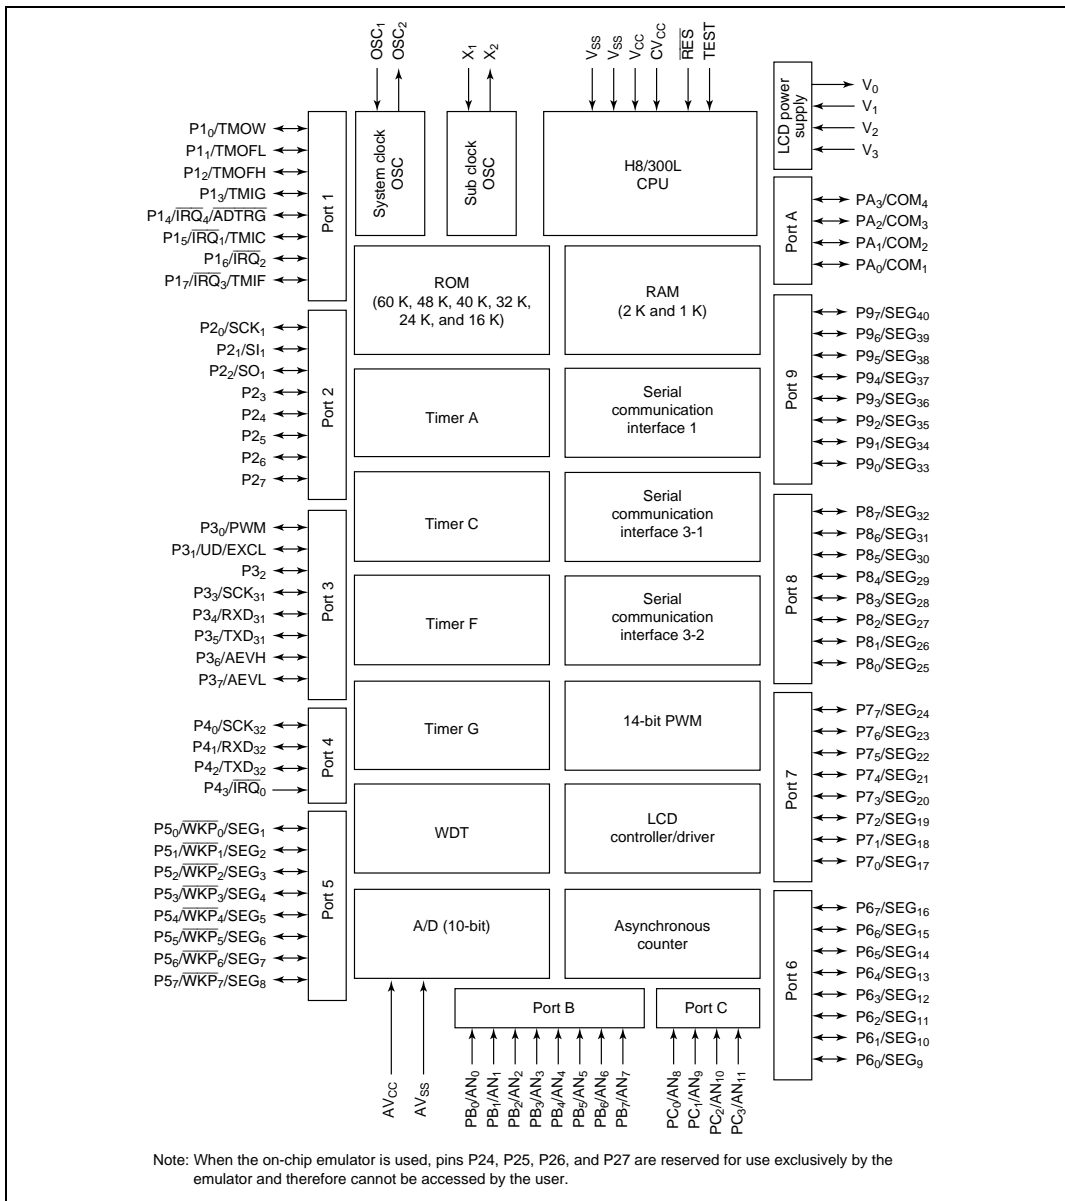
$OSC_1$ $OSC_2$ $X_1$ $X_2$ $V_{SS}$ $V_{SS}$ $V_{CC}$ $CV_{CC}$ $\overline{RES}$ TEST

LCD power supply

$V_0$
$V_1$
$V_2$
$V_3$

$P1_0$/TMOW
$P1_1$/TMOFL
$P1_2$/TMOFH
$P1_3$/TMIG
$P1_4$/$\overline{IRQ_4}$/$\overline{ADTRG}$
$P1_5$/$\overline{IRQ_1}$/TMIC
$P1_6$/$\overline{IRQ_2}$
$P1_7$/$\overline{IRQ_3}$/TMIF

Port 1

System clock OSC

Sub clock OSC

H8/300L CPU

Port A

$PA_3/COM_4$
$PA_2/COM_3$
$PA_1/COM_2$
$PA_0/COM_1$

ROM (60 K, 48 K, 40 K, 32 K, 24 K, and 16 K)

RAM (2 K and 1 K)

$P2_0/SCK_1$
$P2_1/SI_1$
$P2_2/SO_1$
$P2_3$
$P2_4$
$P2_5$
$P2_6$
$P2_7$

Port 2

Timer A

Serial communication interface 1

Port 9

$P9_7/SEG_{40}$
$P9_6/SEG_{39}$
$P9_5/SEG_{38}$
$P9_4/SEG_{37}$
$P9_3/SEG_{36}$
$P9_2/SEG_{35}$
$P9_1/SEG_{34}$
$P9_0/SEG_{33}$

$P3_0$/PWM
$P3_1$/UD/EXCL
$P3_2$
$P3_3/SCK_{31}$
$P3_4/RXD_{31}$
$P3_5/TXD_{31}$
$P3_6$/AEVH
$P3_7$/AEVL

Port 3

Timer C

Serial communication interface 3-1

Timer F

Serial communication interface 3-2

Port 8

$P8_7/SEG_{32}$
$P8_6/SEG_{31}$
$P8_5/SEG_{30}$
$P8_4/SEG_{29}$
$P8_3/SEG_{28}$
$P8_2/SEG_{27}$
$P8_1/SEG_{26}$
$P8_0/SEG_{25}$

$P4_0/SCK_{32}$
$P4_1/RXD_{32}$
$P4_2/TXD_{32}$
$P4_3/\overline{IRQ_0}$

Port 4

Timer G

14-bit PWM

Port 7

$P7_7/SEG_{24}$
$P7_6/SEG_{23}$
$P7_5/SEG_{22}$
$P7_4/SEG_{21}$
$P7_3/SEG_{20}$
$P7_2/SEG_{19}$
$P7_1/SEG_{18}$
$P7_0/SEG_{17}$

$P5_0/\overline{WKP_0}/SEG_1$
$P5_1/\overline{WKP_1}/SEG_2$
$P5_2/\overline{WKP_2}/SEG_3$
$P5_3/\overline{WKP_3}/SEG_4$
$P5_4/\overline{WKP_4}/SEG_5$
$P5_5/\overline{WKP_5}/SEG_6$
$P5_6/\overline{WKP_6}/SEG_7$
$P5_7/\overline{WKP_7}/SEG_8$

Port 5

WDT

LCD controller/driver

A/D (10-bit)

Asynchronous counter

Port 6

$P6_7/SEG_{16}$
$P6_6/SEG_{15}$
$P6_5/SEG_{14}$
$P6_4/SEG_{13}$
$P6_3/SEG_{12}$
$P6_2/SEG_{11}$
$P6_1/SEG_{10}$
$P6_0/SEG_9$

Port B

Port C

$AV_{CC}$ $AV_{SS}$ $PB_0/AN_0$ $PB_1/AN_1$ $PB_2/AN_2$ $PB_3/AN_3$ $PB_4/AN_4$ $PB_5/AN_5$ $PB_6/AN_6$ $PB_7/AN_7$ $PC_0/AN_8$ $PC_1/AN_9$ $PC_2/AN_{10}$ $PC_3/AN_{11}$

Note: When the on-chip emulator is used, pins P24, P25, P26, and P27 are reserved for use exclusively by the emulator and therefore cannot be accessed by the user.